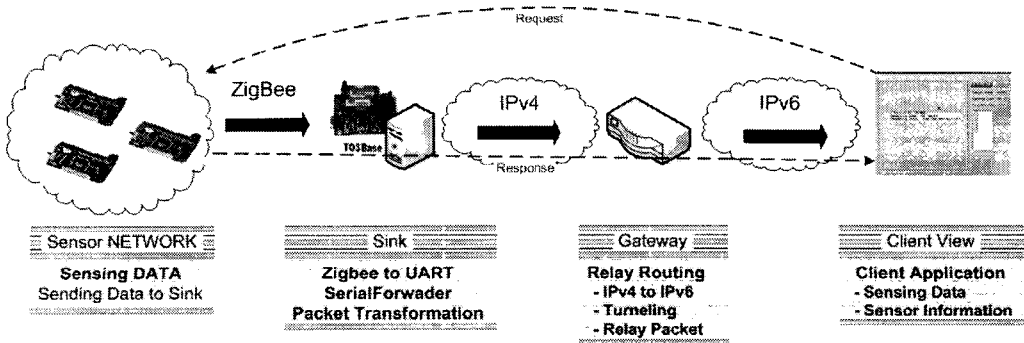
Request

ZigBee

TOSBase

IPv4

IPv6

Response

Sensor NETWORK
Sensing DATA
Sending Data to Sink

Sink
Zigbee to UART
SerialForwader
Packet Transformation

Gateway
Relay Routing
- IPv4 to IPv6
- Tunneling
- Relay Packet

Client View
Client Application
- Sensing Data
- Sensor Information